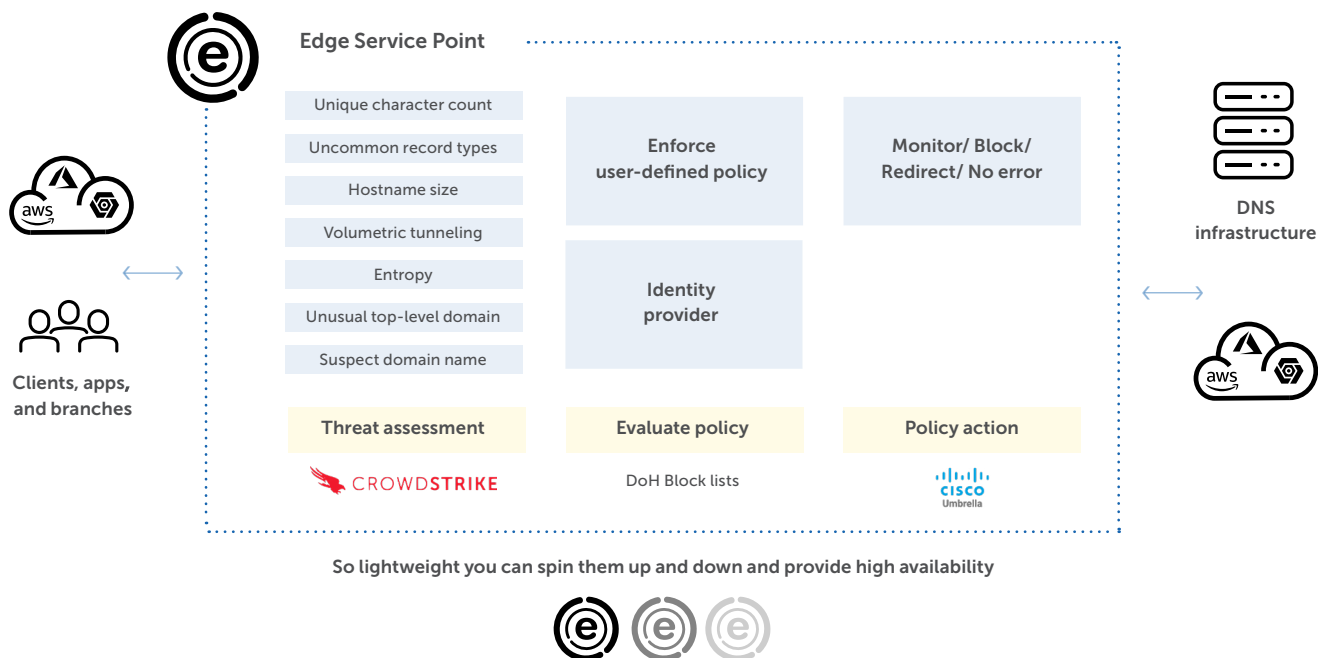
Edge Service Point

aws

Clients, apps, and branches

Unique character count

Uncommon record types

Hostname size

Volumetric tunneling

Entropy

Unusual top-level domain

Suspect domain name

Enforce user-defined policy

Identity provider

Monitor/ Block/ Redirect/ No error

DNS infrastructure

aws

Threat assessment

Evaluate policy

Policy action

CROWDSTRIKE

DoH Block lists

CISCO Umbrella

So lightweight you can spin them up and down and provide high availability